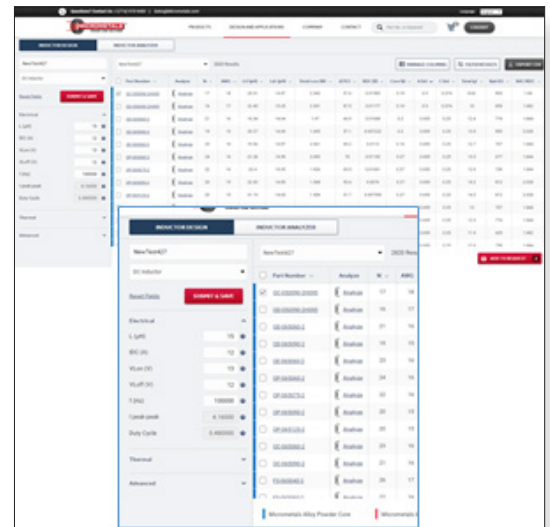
PRODUCTS DESIGN AND APPLICATIONS COMPANY CONTACT

INDUCTOR DESIGN INDUCTOR ANALYZER

NewTest427

DC Inductor

Reset Fields SUBMIT & SAVE

Electrical

L (µH) 15

IDC (A) 12

VLon (V) 15

VLoff (V) 15

f (Hz) 100000

I peak-peak 6.14000

Duty Cycle 0.480000

Thermal

Advanced

NewTest427 2020 Results

Part Number Analyze N AWG

OE-090090-2X000 Analyze 17 18

OE-090090-2X000 Analyze 16 17

OE-060060-2 Analyze 21 16

OE-060060-2 Analyze 19 15

OP-060060-2 Analyze 19 15

OE-060060-2 Analyze 20 15

OP-060060-2 Analyze 24 16

OP-060075-2 Analyze 24 16

OP-060075-2 Analyze 23 15

OP-060125-2 Analyze 26 17

OE-060060-2 Analyze 26 16

OE-060060-2 Analyze 25 16

FS-060060-2 Analyze 25 17

FS-060060-2 Analyze 21 16

Micrometals Alloy Powder Core Micrometals